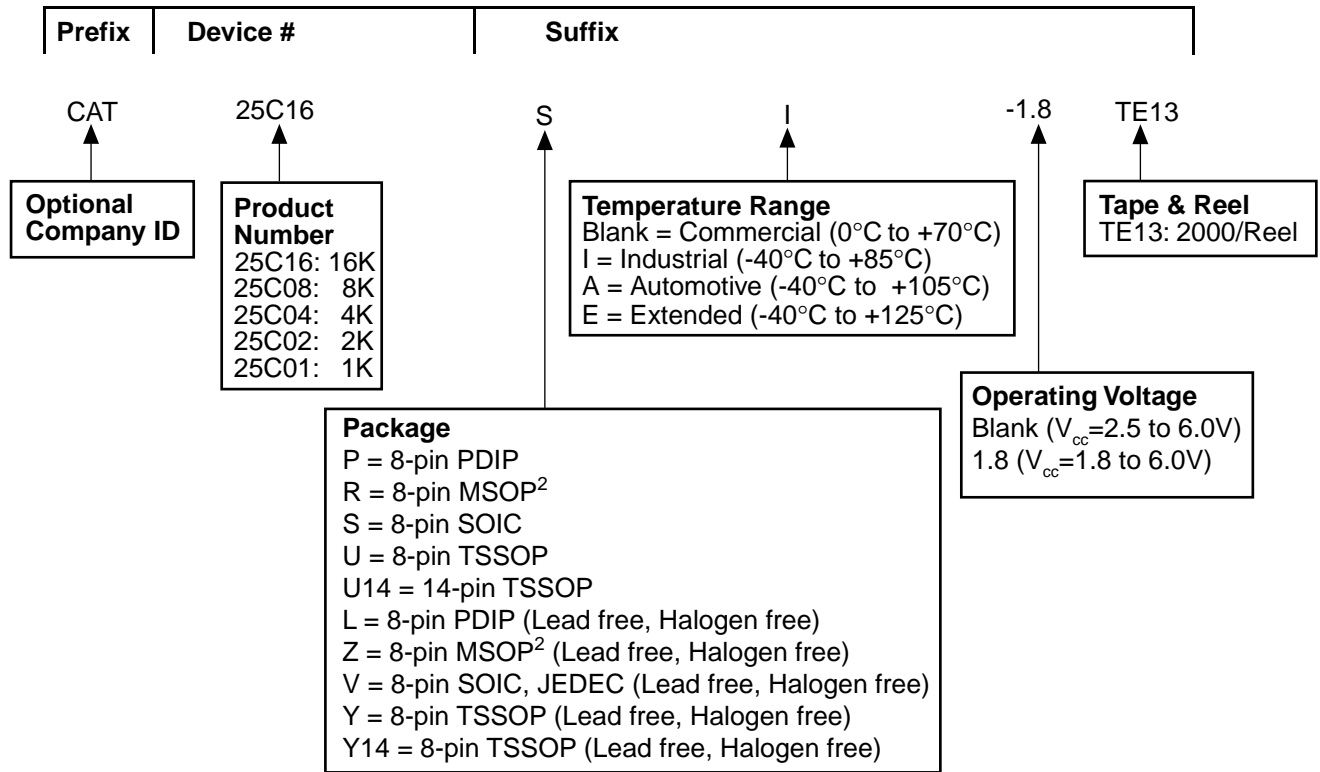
| Prefix | Device # | Suffix |
|---|---|---|

CAT

25C16

S

I

-1.8

TE13

**Optional Company ID**

**Product Number**
25C16: 16K
25C08: 8K
25C04: 4K
25C02: 2K
25C01: 1K

**Temperature Range**
Blank = Commercial (0°C to +70°C)
I = Industrial (-40°C to +85°C)
A = Automotive (-40°C to +105°C)
E = Extended (-40°C to +125°C)

**Tape & Reel**
TE13: 2000/Reel

**Package**
P = 8-pin PDIP
R = 8-pin MSOP$^2$
S = 8-pin SOIC
U = 8-pin TSSOP
U14 = 14-pin TSSOP
L = 8-pin PDIP (Lead free, Halogen free)
Z = 8-pin MSOP$^2$ (Lead free, Halogen free)
V = 8-pin SOIC, JEDEC (Lead free, Halogen free)
Y = 8-pin TSSOP (Lead free, Halogen free)
Y14 = 8-pin TSSOP (Lead free, Halogen free)

**Operating Voltage**
Blank ($V_{cc}$=2.5 to 6.0V)
1.8 ($V_{cc}$=1.8 to 6.0V)